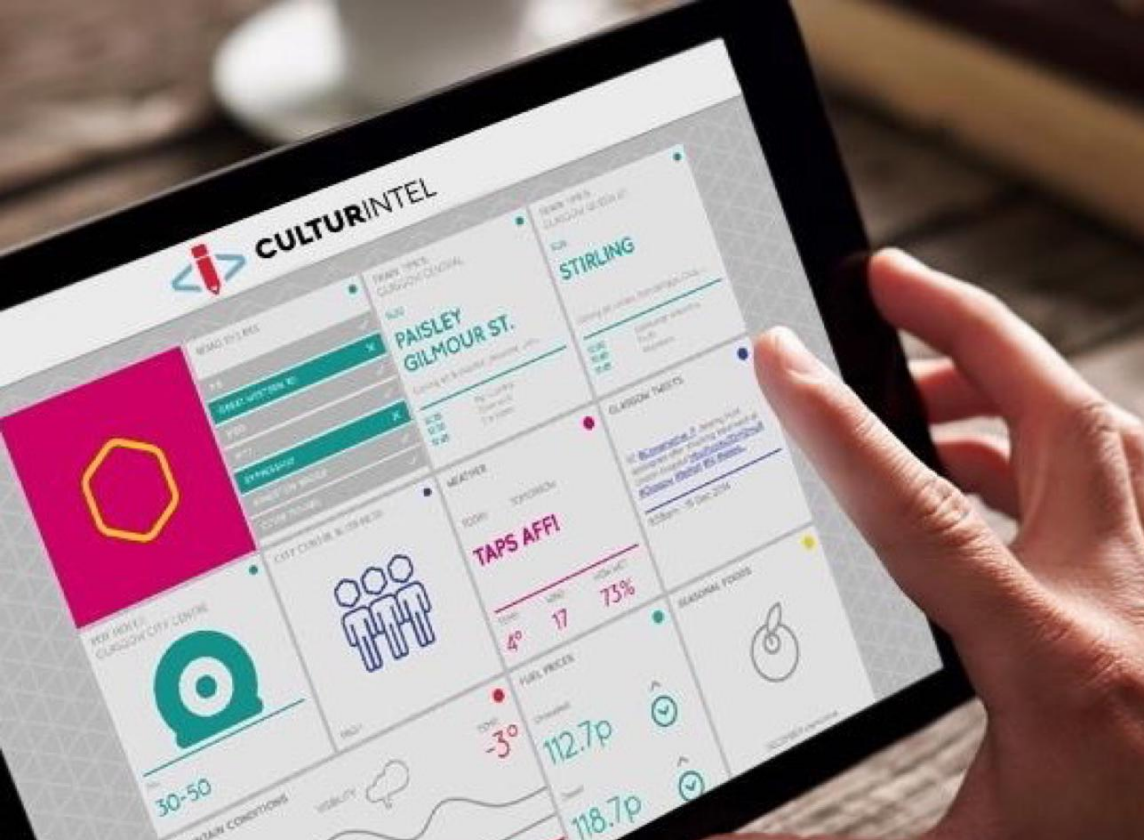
CULTURINTEL

TRAIN TIMES
GLASGOW CENTRAL

PAISLEY GILMOUR ST.

TRAIN TIMES
GLASGOW QUEEN ST

STIRLING

GREAT WESTERN RD

BYPASS

WEATHER

TAPS AFF!

4°

17

73%

GLASGOW TWEETS

CITY CENTRE

SEASONAL FOODS

FUEL PRICES

112.7p

118.7p

-3°

30-50